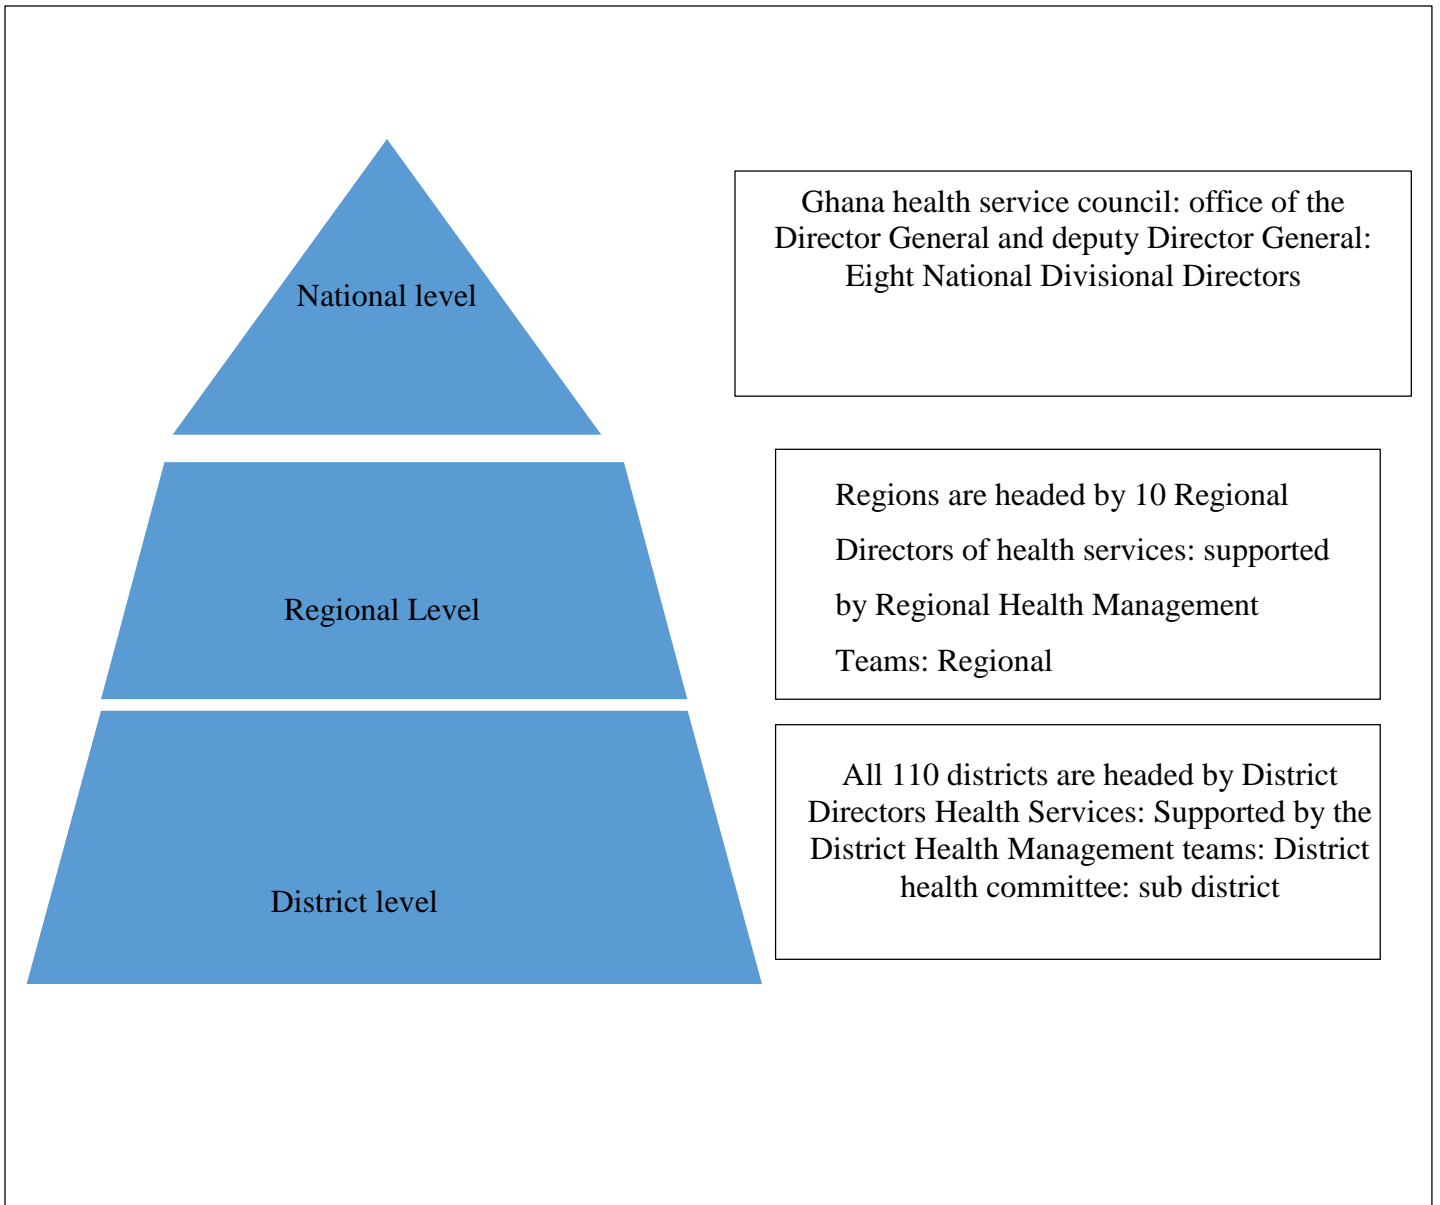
National level

Ghana health service council: office of the Director General and deputy Director General: Eight National Divisional Directors

Regional Level

Regions are headed by 10 Regional Directors of health services: supported by Regional Health Management Teams: Regional

District level

All 110 districts are headed by District Directors Health Services: Supported by the District Health Management teams: District health committee: sub district